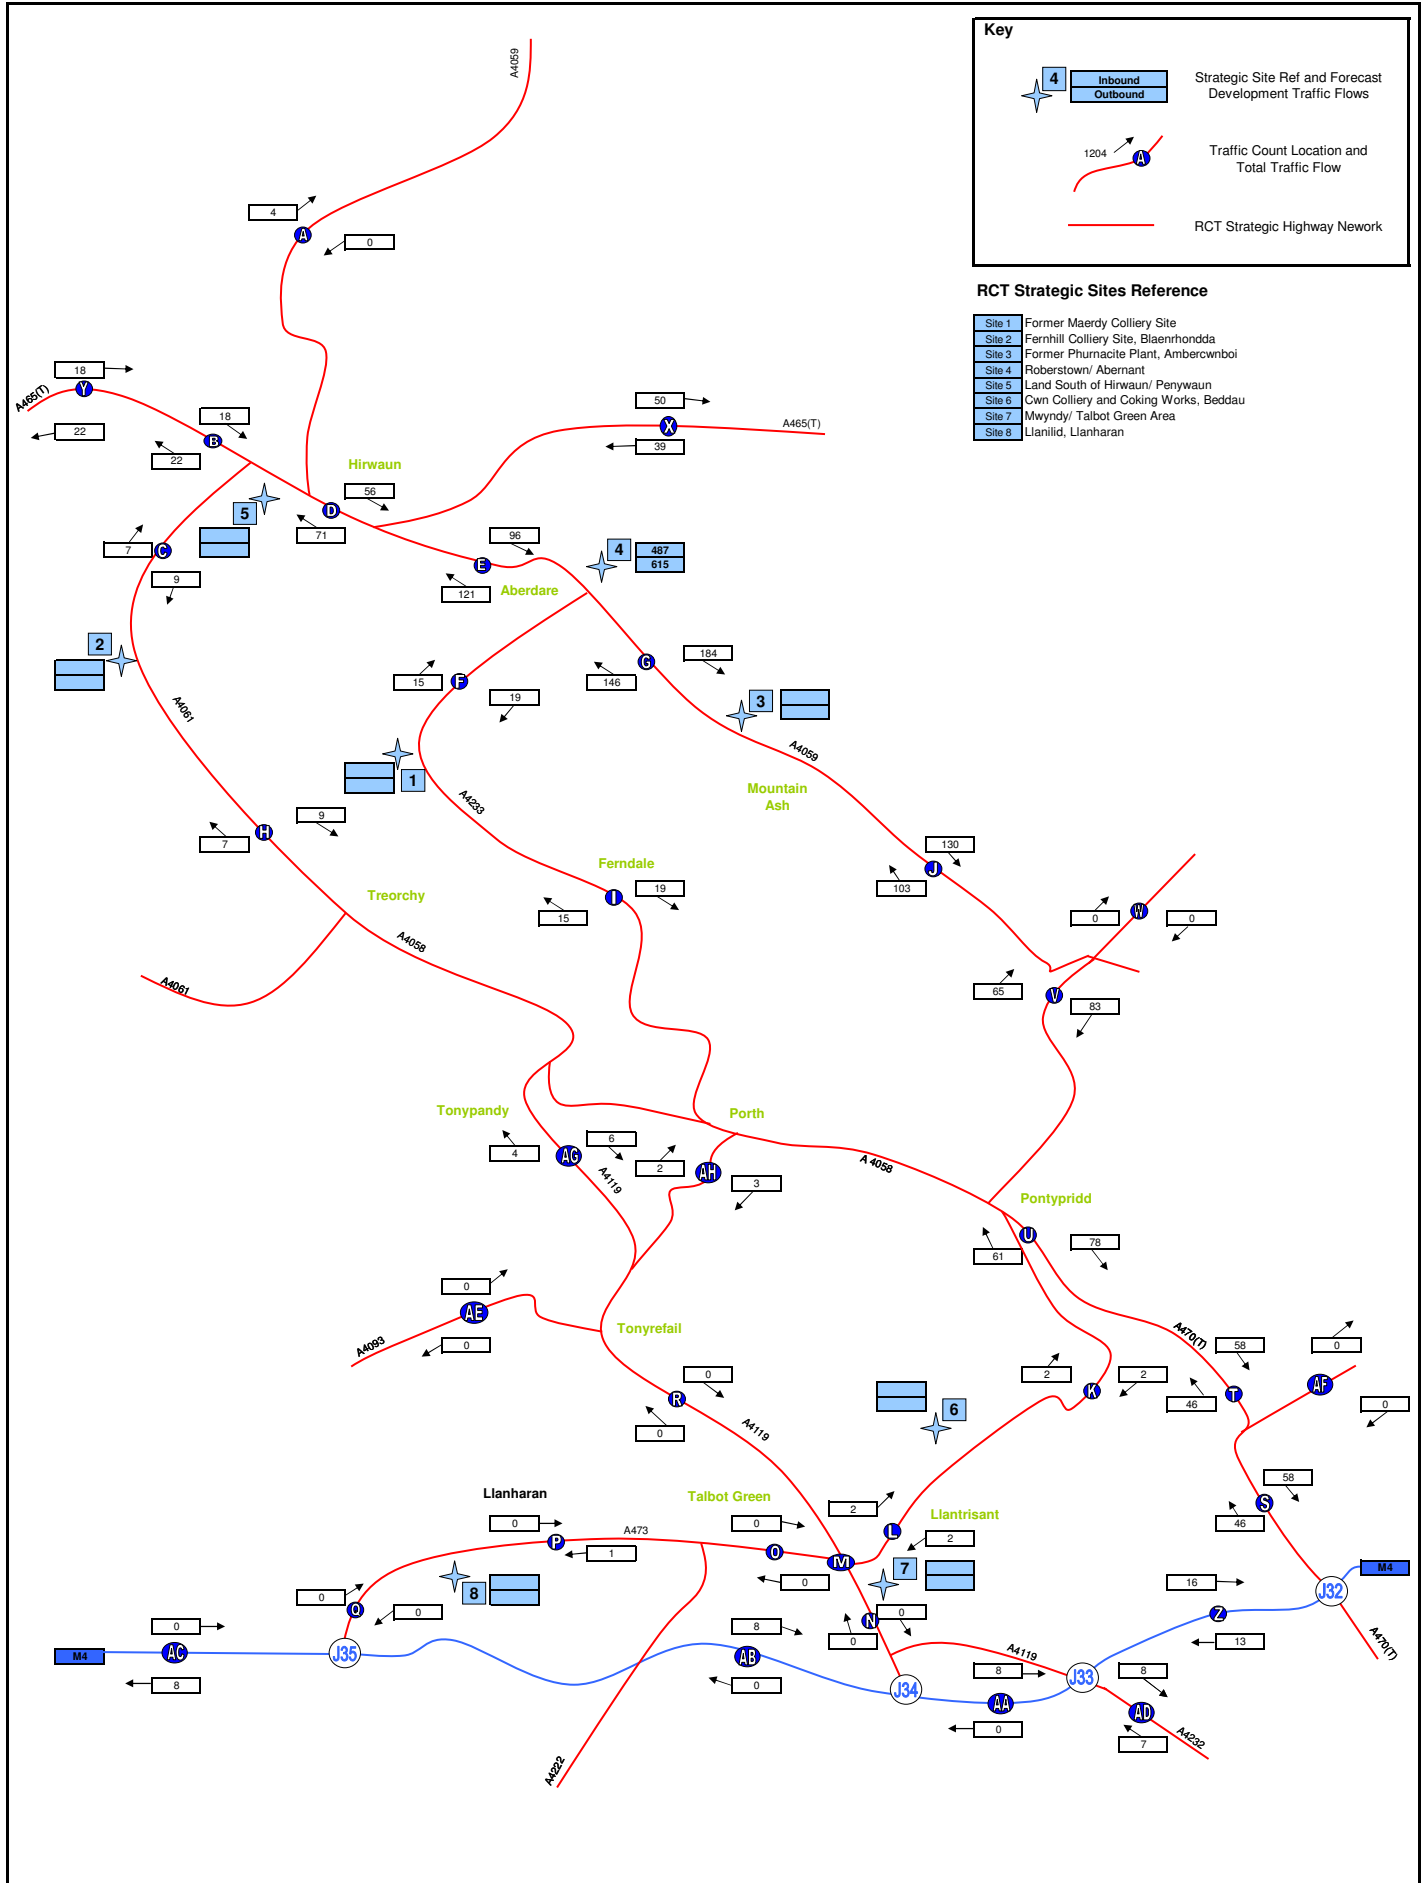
Key

4 Inbound Outbound Strategic Site Ref and Forecast Development Traffic Flows

1204 A Traffic Count Location and Total Traffic Flow

RCT Strategic Highway Nework

RCT Strategic Sites Reference

| | |
|---|---|
| Site 1 | Former Maerdy Colliery Site |
| Site 2 | Fernhill Colliery Site, Blaenrhondda |
| Site 3 | Former Phurnacite Plant, Ambercwnboi |
| Site 4 | Roberstown/ Abernant |
| Site 5 | Land South of Hirwaun/ Penywaun |
| Site 6 | Cwn Colliery and Coking Works, Beddau |
| Site 7 | Mwyndy/ Talbot Green Area |
| Site 8 | Llanilid, Llanharan |

A4059
4
A
0
18
Y
A465(T)
22
18
B
22
Hirwaun
50
X
A465(T)
39
56
D
71
5
7
C
9
96
E
121
Aberdare
4
487
615
2
15
F
19
146
G
184
3
A4061
A4059
1
A4233
Mountain Ash
9
7
H
130
J
103
Ferndale
19
I
15
Treorchy
0
W
0
A4058
65
V
83
A4061
Tonypandy
Porth
4
6
AG
2
AH
A4119
3
A 4058
Pontypridd
61
U
78
0
AE
A4093
0
Tonyrefail
A470(T)
58
0
AF
2
2
0
46
T
K
R
6
0
A4119
0
58
S
46
Llanharan
Talbot Green
2
Llantrisant
0
A473
L
P
0
2
1
O
M
0
0
7
Q
8
16
M4
0
0
N
J32
Z
8
0
0
13
A470(T)
M4
AC
J35
AB
8
A4119
8
J33
8
8
0
J34
AA
AD
0
A4232
7
A4222